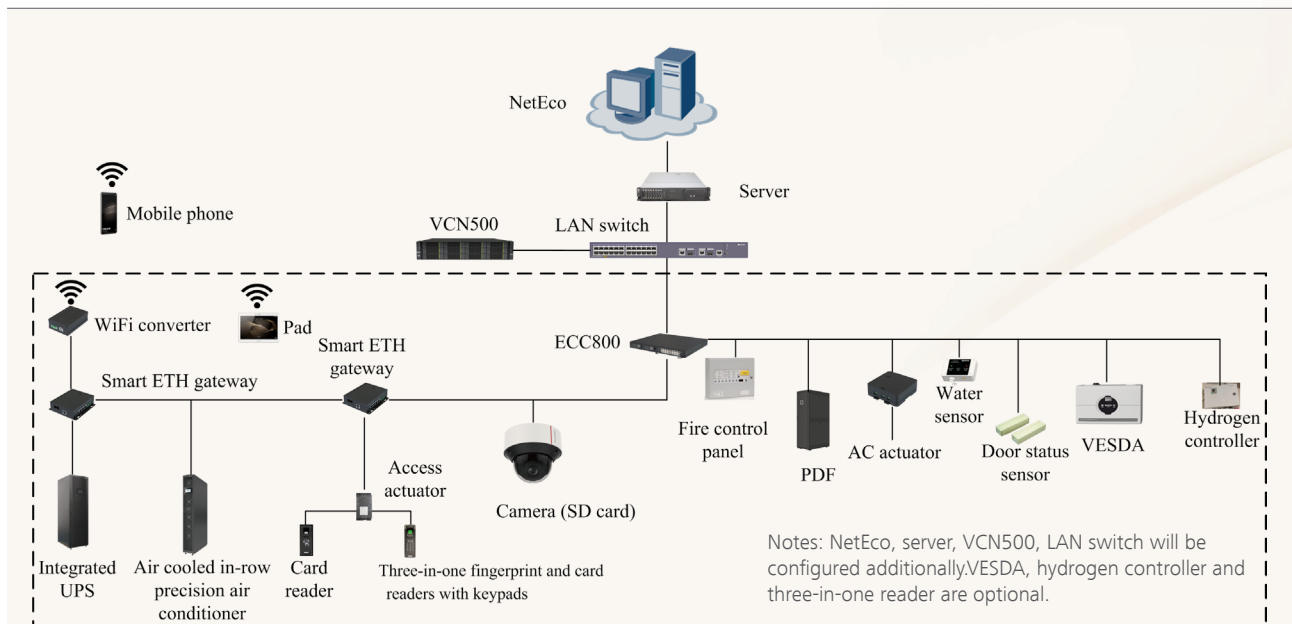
NetEco

Server

Mobile phone

VCN500

LAN switch

WiFi converter

Pad

Smart ETH gateway

ECC800

Smart ETH gateway

Fire control panel

PDF

AC actuator

Water sensor

Door status sensor

VESDA

Hydrogen controller

Access actuator

Camera (SD card)

Integrated UPS

Air cooled in-row precision air conditioner

Card reader

Three-in-one fingerprint and card readers with keypads

Notes: NetEco, server, VCN500, LAN switch will be configured additionally.VESDA, hydrogen controller and three-in-one reader are optional.